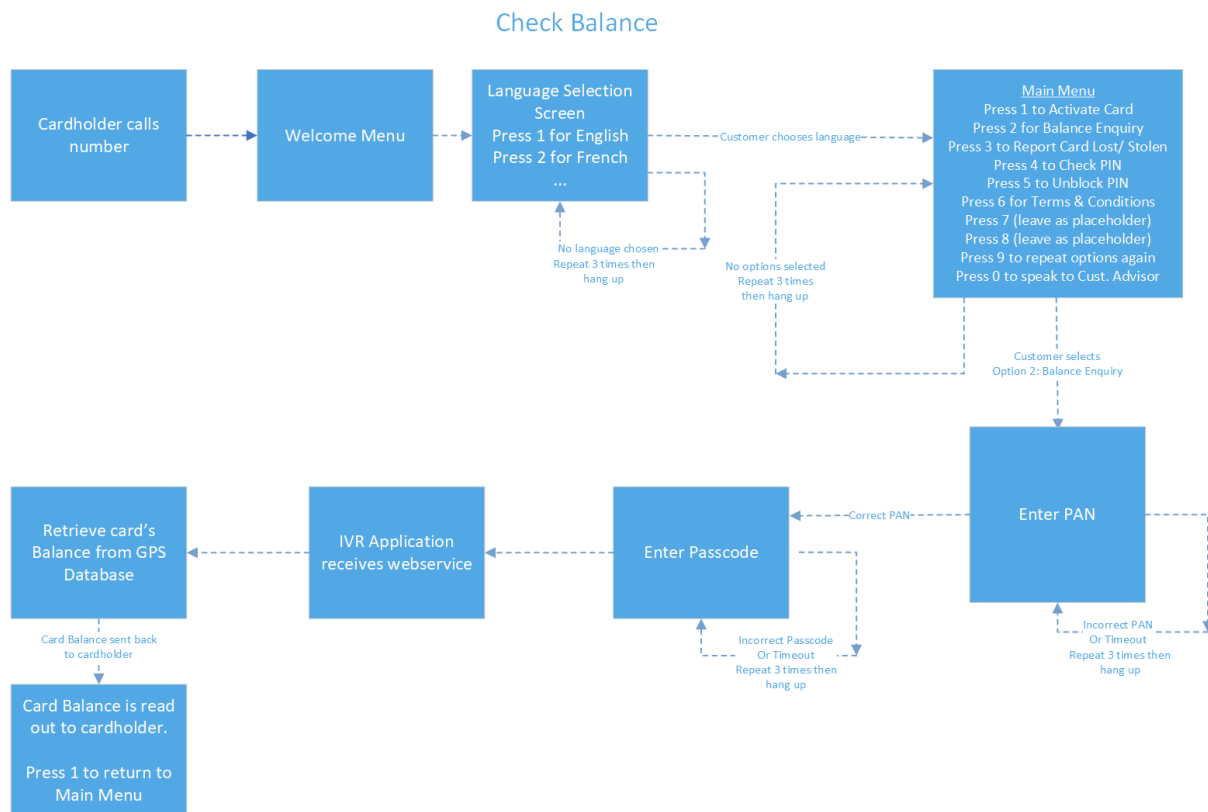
Check Balance

Cardholder calls number

Welcome Menu

Language Selection Screen
Press 1 for English
Press 2 for French
...

Customer chooses language

No language chosen
Repeat 3 times then hang up

Main Menu
Press 1 to Activate Card
Press 2 for Balance Enquiry
Press 3 to Report Card Lost/ Stolen
Press 4 to Check PIN
Press 5 to Unblock PIN
Press 6 for Terms & Conditions
Press 7 (leave as placeholder)
Press 8 (leave as placeholder)
Press 9 to repeat options again
Press 0 to speak to Cust. Advisor

No options selected
Repeat 3 times then hang up

Customer selects
Option 2: Balance Enquiry

Enter PAN

Correct PAN

Incorrect PAN
Or Timeout
Repeat 3 times then hang up

Enter Passcode

Incorrect Passcode
Or Timeout
Repeat 3 times then hang up

IVR Application receives webservice

Retrieve card's Balance from GPS Database

Card Balance sent back to cardholder

Card Balance is read out to cardholder.

Press 1 to return to Main Menu